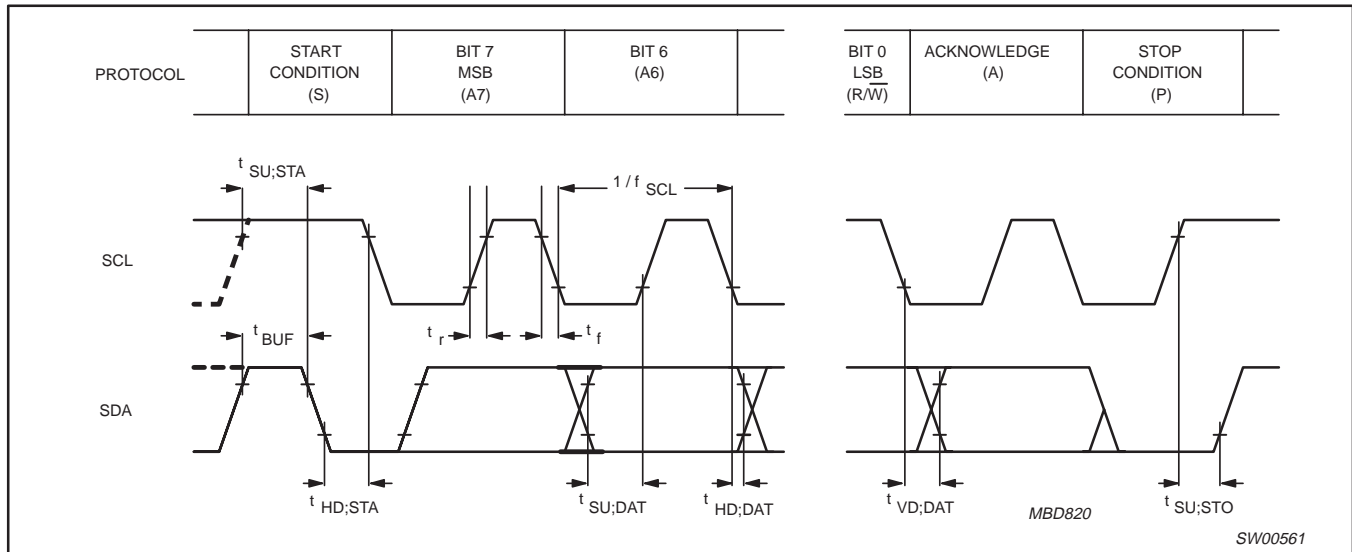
| PROTOCOL | START CONDITION (S) | BIT 7 MSB (A7) | BIT 6 (A6) | | BIT 0 LSB (R/$\overline{W}$) | ACKNOWLEDGE (A) | STOP CONDITION (P) |
|---|---|---|---|---|---|---|---|

$t_{SU;STA}$

$1 / f_{SCL}$

SCL

$t_{BUF}$

$t_r$

$t_f$

SDA

$t_{HD;STA}$

$t_{SU;DAT}$

$t_{HD;DAT}$

$t_{VD;DAT}$

MBD820

$t_{SU;STO}$

SW00561